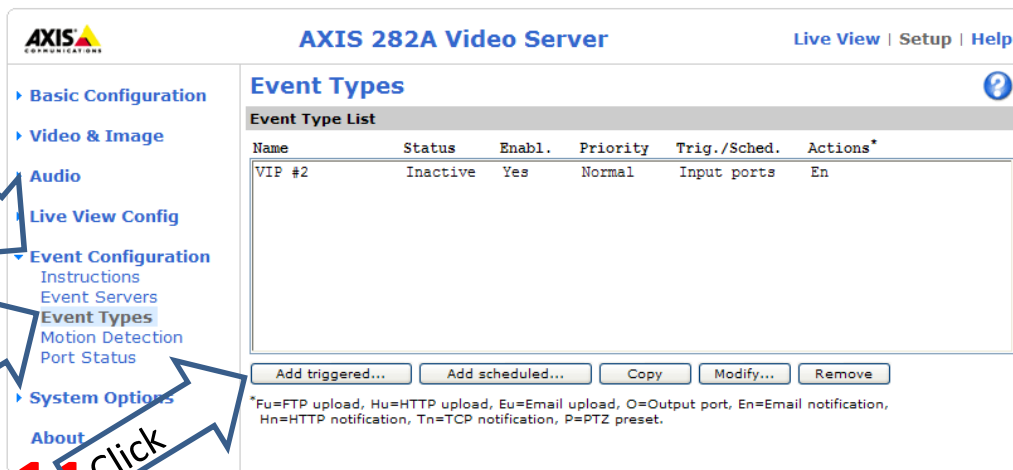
AXIS COMMUNICATIONS

AXIS 282A Video Server

Live View | Setup | Help

Basic Configuration

Video & Image

Audio

Live View Config

Event Configuration

Instructions

Event Servers

Event Types

Motion Detection

Port Status

System Options

About

Click

Event Types

Event Type List

| Name | Status | Enabl. | Priority | Trig./Sched. | Actions* |
|---|---|---|---|---|---|
| VIP #2 | Inactive | Yes | Normal | Input ports | En |

Add triggered... Add scheduled... Copy Modify... Remove

*Fu=FTP upload, Hu=HTTP upload, Eu=Email upload, O=Output port, En=Email notification, Hn=HTTP notification, Tn=TCP notification, P=PTZ preset.